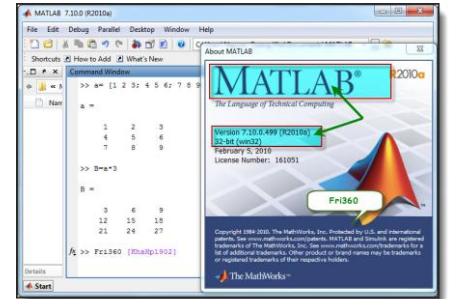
MATLAB 7.10.0 (R2010a)

File Edit Debug Parallel Desktop Window Help

Shortcuts How to Add What's New

Command Window

Nam

>> a= [1 2 3; 4 5 6; 7 8 9

a =

1 2 3
4 5 6
7 8 9

>> B=a*3

B =

3 6 9
12 15 18
21 24 27

$f_x$ >> Fri360 [KhaHp1902]

Details

Start

About MATLAB

MATLAB®

R2010a

The Language of Technical Computing

Version 7.10.0.499 (R2010a)
32-bit (win32)
February 5, 2010
License Number: 161051

Fri360

Copyright 1984-2010, The MathWorks, Inc. Protected by U.S. and international patents. See www.mathworks.com/patents. MATLAB and Simulink are registered trademarks of The MathWorks, Inc. See www.mathworks.com/trademarks for a list of additional trademarks. Other product or brand names may be trademarks or registered trademarks of their respective holders.

The MathWorks